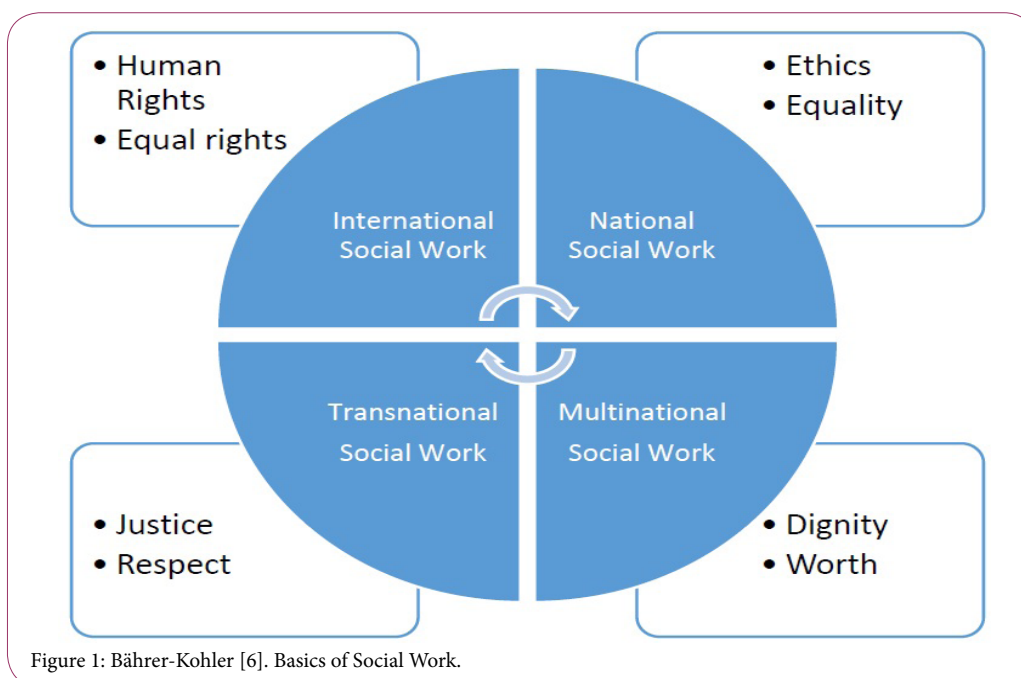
• Human Rights
• Equal rights

• Ethics
• Equality

International Social Work

National Social Work

Transnational Social Work

Multinational Social Work

• Justice
• Respect

• Dignity
• Worth

Figure 1: Bährer-Kohler [6]. Basics of Social Work.